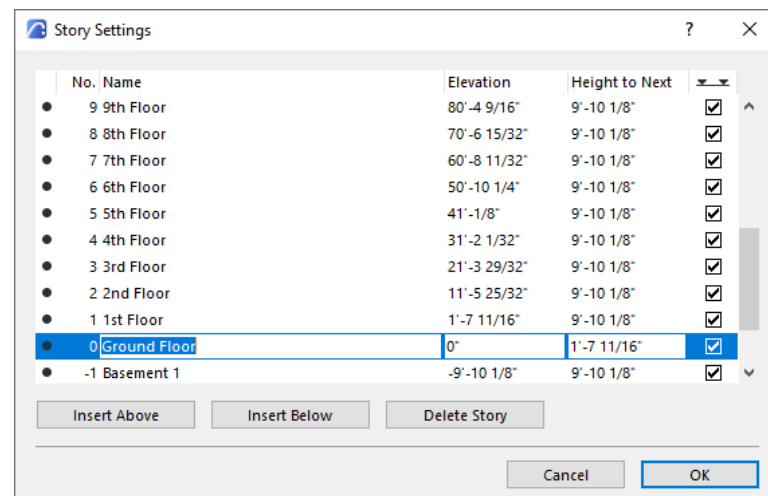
Story Settings

?

| | No. | Name | Elevation | Height to Next | |
|---|---|---|---|---|---|
| ● | 9 | 9th Floor | 80'-4 9/16" | 9'-10 1/8" | ☑ |
| ● | 8 | 8th Floor | 70'-6 15/32" | 9'-10 1/8" | ☑ |
| ● | 7 | 7th Floor | 60'-8 11/32" | 9'-10 1/8" | ☑ |
| ● | 6 | 6th Floor | 50'-10 1/4" | 9'-10 1/8" | ☑ |
| ● | 5 | 5th Floor | 41'-1/8" | 9'-10 1/8" | ☑ |
| ● | 4 | 4th Floor | 31'-2 1/32" | 9'-10 1/8" | ☑ |
| ● | 3 | 3rd Floor | 21'-3 29/32" | 9'-10 1/8" | ☑ |
| ● | 2 | 2nd Floor | 11'-5 25/32" | 9'-10 1/8" | ☑ |
| ● | 1 | 1st Floor | 1'-7 11/16" | 9'-10 1/8" | ☑ |
| ● | 0 | Ground Floor | 0" | 1'-7 11/16" | ☑ |
| ● | -1 | Basement 1 | -9'-10 1/8" | 9'-10 1/8" | ☑ |

Insert Above Insert Below Delete Story

Cancel OK